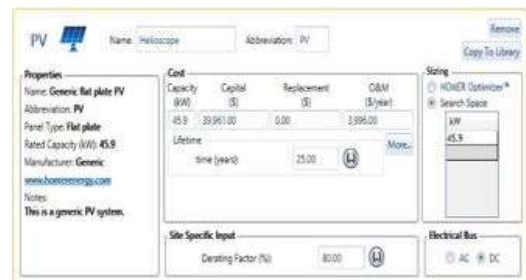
PV

Name: Helioscope

Abbreviation: PV

Remove

Copy To Library

Properties

Name: Generic flat plate PV

Abbreviation: PV

Panel Type: Flat plate

Rated Capacity (kW): 45.9

Manufacturer: Generic

www.homerenergy.com

Notes:

This is a generic PV system.

Cost

| Capacity (kW) | Capital ($) | Replacement ($) | O&M ($/year) |
|---|---|---|---|
| 45.9 | 39,961.00 | 0.00 | 3,996.00 |

Lifetime

time (years): 25.00

More...

Sizing

HOMER Optimizer®

Search Space

kW

45.9

Site Specific Input

Derating Factor (%): 80.00

Electrical Bus

AC DC